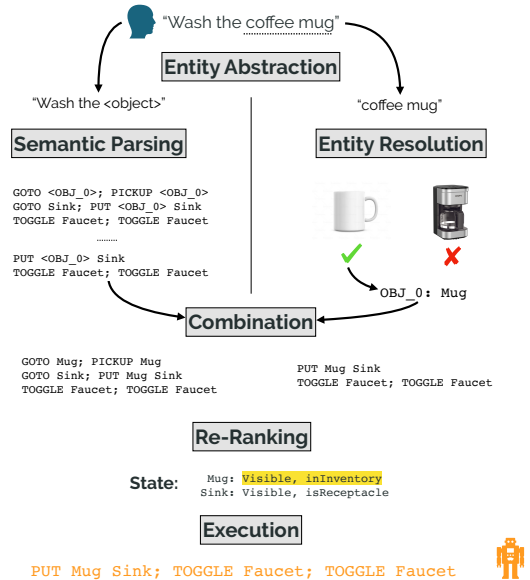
"Wash the coffee mug"

Entity Abstraction

"Wash the <object>"

"coffee mug"

Semantic Parsing

Entity Resolution

GOTO <OBJ_0>; PICKUP <OBJ_0>
GOTO Sink; PUT <OBJ_0> Sink
TOGGLE Faucet; TOGGLE Faucet

.........

PUT <OBJ_0> Sink
TOGGLE Faucet; TOGGLE Faucet

OBJ_0: Mug

Combination

GOTO Mug; PICKUP Mug
GOTO Sink; PUT Mug Sink
TOGGLE Faucet; TOGGLE Faucet

PUT Mug Sink
TOGGLE Faucet; TOGGLE Faucet

Re-Ranking

State: Mug: Visible, inInventory
Sink: Visible, isReceptacle

Execution

PUT Mug Sink; TOGGLE Faucet; TOGGLE Faucet